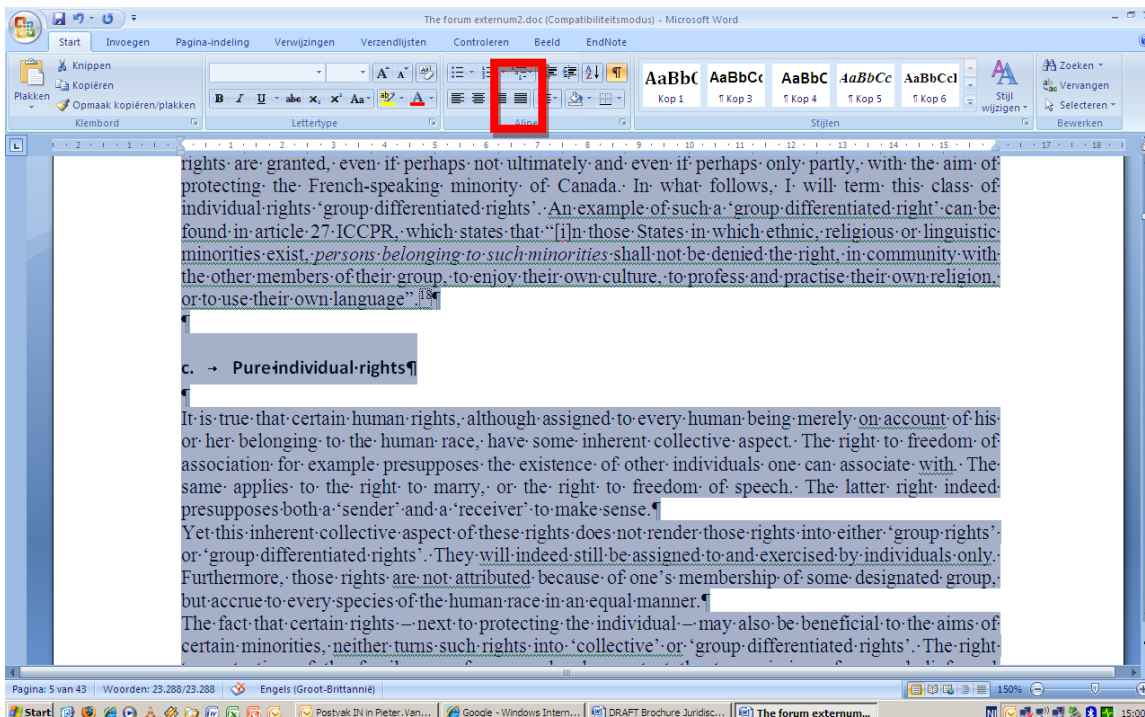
The forum externum2.doc (Compatibiliteitsmodus) - Microsoft Word

Start Invoegen Pagina-indeling Verwijzingen Verzendlijsten Controleren Beeld EndNote

Knippen
Kopiëren
Plakken
Opmaak kopiëren/plakken
Klembord

Lettertype

Alinea

AaBbC Kop 1
AaBbCc ¶ Kop 3
AaBbC ¶ Kop 4
AaBbCc ¶ Kop 5
AaBbCcI ¶ Kop 6
Stijl wijzigen
Stijlen

Zoeken
Vervangen
Selecteren
Bewerken

rights are granted, even if perhaps not ultimately and even if perhaps only partly, with the aim of protecting the French-speaking minority of Canada. In what follows, I will term this class of individual rights 'group differentiated rights'. An example of such a 'group differentiated right' can be found in article 27 ICCPR, which states that "[i]n those States in which ethnic, religious or linguistic minorities exist, persons belonging to such minorities shall not be denied the right, in community with the other members of their group, to enjoy their own culture, to profess and practise their own religion, or to use their own language".$^{18}$

c. Pure individual rights

It is true that certain human rights, although assigned to every human being merely on account of his or her belonging to the human race, have some inherent collective aspect. The right to freedom of association for example presupposes the existence of other individuals one can associate with. The same applies to the right to marry, or the right to freedom of speech. The latter right indeed presupposes both a 'sender' and a 'receiver' to make sense.
Yet this inherent collective aspect of these rights does not render those rights into either 'group rights' or 'group differentiated rights'. They will indeed still be assigned to and exercised by individuals only. Furthermore, those rights are not attributed because of one's membership of some designated group, but accrue to every species of the human race in an equal manner.
The fact that certain rights – next to protecting the individual – may also be beneficial to the aims of certain minorities, neither turns such rights into 'collective' or 'group differentiated rights'. The right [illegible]

Pagina: 5 van 43 Woorden: 23.288/23.288 Engels (Groot-Brittannië) 150%

Start Postvak IN in Pieter.Van... Google - Windows Intern... DRAFT Brochure Juridisc... The forum externum... 15:00